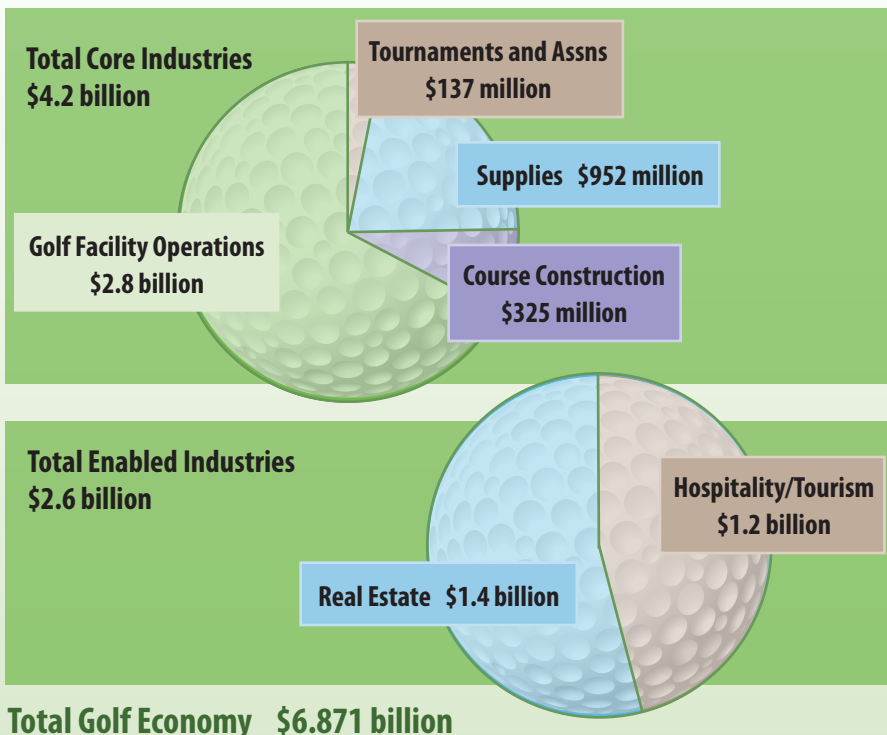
Total Core Industries
$4.2 billion

Tournaments and Assns
$137 million

Supplies $952 million

Golf Facility Operations
$2.8 billion

Course Construction
$325 million

Total Enabled Industries
$2.6 billion

Hospitality/Tourism
$1.2 billion

Real Estate $1.4 billion

Total Golf Economy $6.871 billion